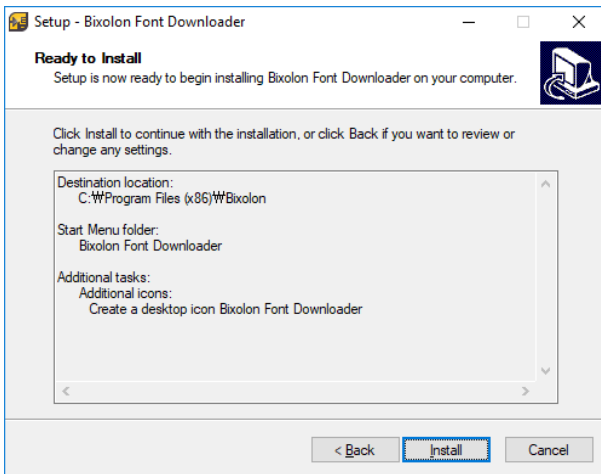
Setup - Bixolon Font Downloader

Ready to Install
Setup is now ready to begin installing Bixolon Font Downloader on your computer.

Click Install to continue with the installation, or click Back if you want to review or change any settings.

Destination location:
C:₩Program Files (x86)₩Bixolon

Start Menu folder:
Bixolon Font Downloader

Additional tasks:
Additional icons:
Create a desktop icon Bixolon Font Downloader

< Back
Install
Cancel